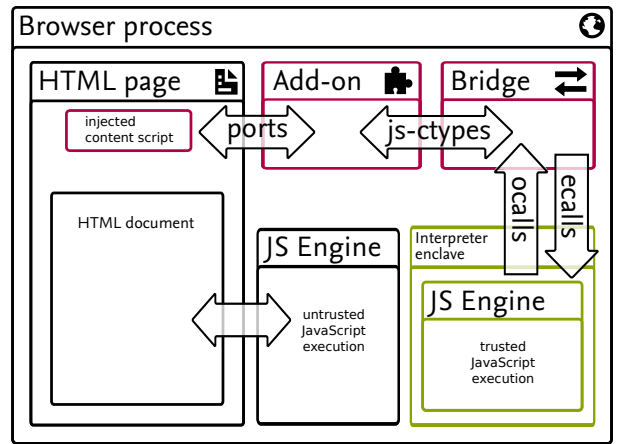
Browser process

HTML page

injected content script

HTML document

ports

Add-on

js-ctypes

Bridge

ocalls

ecalls

JS Engine

untrusted JavaScript execution

Interpreter enclave

JS Engine

trusted JavaScript execution